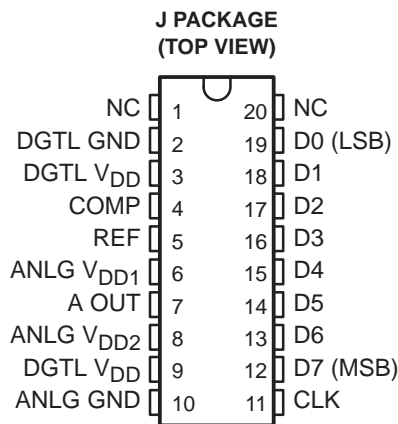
J PACKAGE
(TOP VIEW)

NC 1
DGTL GND 2
DGTL $V_{DD}$ 3
COMP 4
REF 5
ANLG $V_{DD1}$ 6
A OUT 7
ANLG $V_{DD2}$ 8
DGTL $V_{DD}$ 9
ANLG GND 10

20 NC
19 D0 (LSB)
18 D1
17 D2
16 D3
15 D4
14 D5
13 D6
12 D7 (MSB)
11 CLK